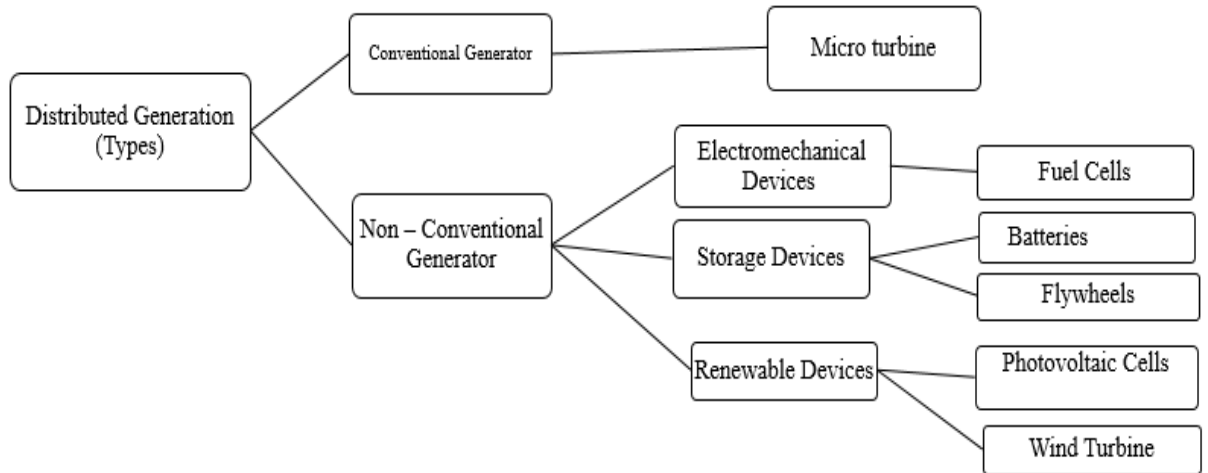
Distributed Generation (Types)

Conventional Generator

Micro turbine

Non – Conventional Generator

Electromechanical Devices

Fuel Cells

Storage Devices

Batteries

Flywheels

Renewable Devices

Photovoltaic Cells

Wind Turbine